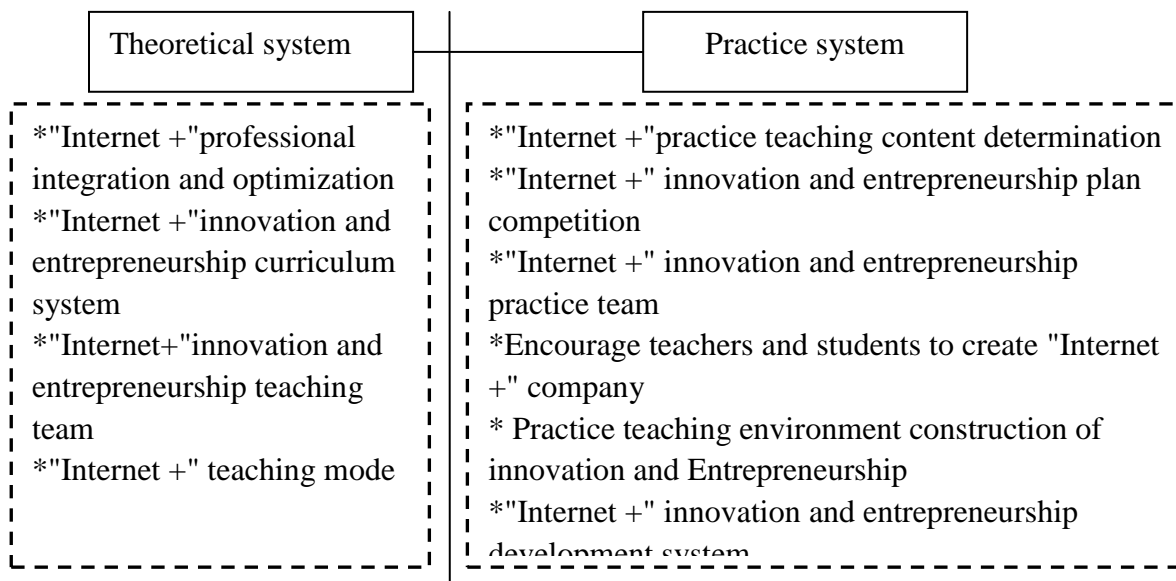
Theoretical system

Practice system

*"Internet +"professional integration and optimization
*"Internet +"innovation and entrepreneurship curriculum system
*"Internet+"innovation and entrepreneurship teaching team
*"Internet +" teaching mode

*"Internet +"practice teaching content determination
*"Internet +" innovation and entrepreneurship plan competition
*"Internet +" innovation and entrepreneurship practice team
*Encourage teachers and students to create "Internet +" company
* Practice teaching environment construction of innovation and Entrepreneurship
*"Internet +" innovation and entrepreneurship development system